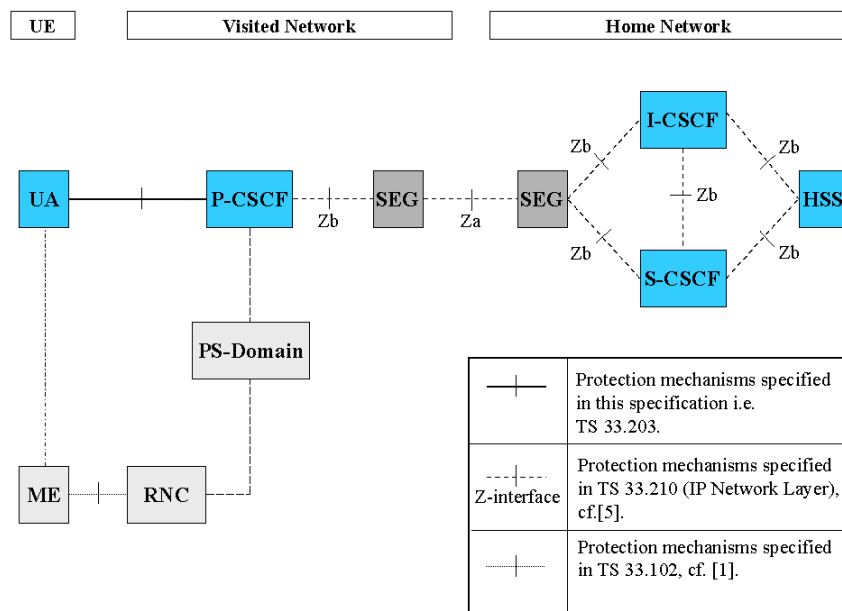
UE

Visited Network

Home Network

I-CSCF

Zb

Zb

Zb

UA

P-CSCF

SEG

SEG

HSS

Zb

Za

Zb

Zb

S-CSCF

PS-Domain

ME

RNC

| | |
|---|---|
| | Protection mechanisms specified in this specification i.e. TS 33.203. |
| Z-interface | Protection mechanisms specified in TS 33.210 (IP Network Layer), cf.[5]. |
| | Protection mechanisms specified in TS 33.102, cf. [1]. |